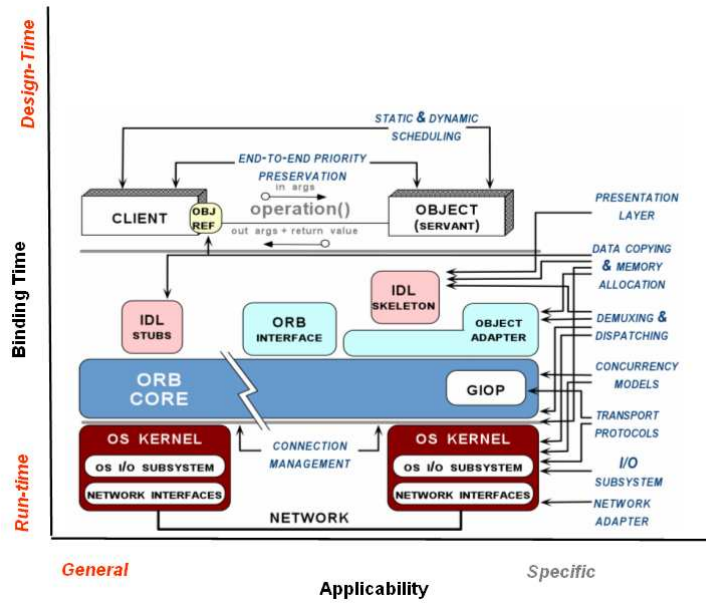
Design-Time

Binding Time

Run-time

STATIC & DYNAMIC SCHEDULING

END-TO-END PRIORITY PRESERVATION

CLIENT

OBJ REF

in args

operation()

out args + return value

OBJECT (SERVANT)

PRESENTATION LAYER

DATA COPYING & MEMORY ALLOCATION

IDL SKELETON

IDL STUBS

ORB INTERFACE

OBJECT ADAPTER

DEMUXING & DISPATCHING

ORB CORE

GIOP

CONCURRENCY MODELS

TRANSPORT PROTOCOLS

OS KERNEL

OS I/O SUBSYSTEM

NETWORK INTERFACES

CONNECTION MANAGEMENT

OS KERNEL

OS I/O SUBSYSTEM

NETWORK INTERFACES

I/O SUBSYSTEM

NETWORK ADAPTER

NETWORK

General

Applicability

Specific